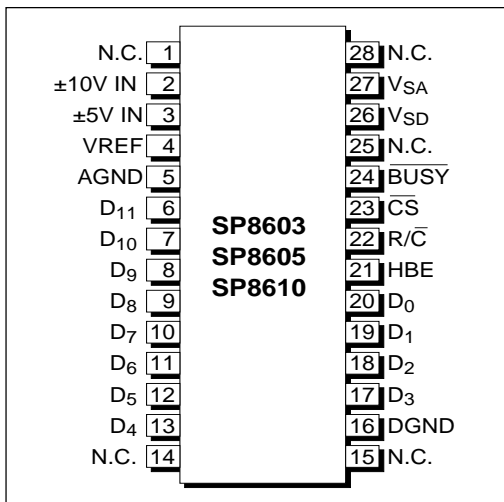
N.C. 1
±10V IN 2
±5V IN 3
VREF 4
AGND 5
$D_{11}$ 6
$D_{10}$ 7
$D_9$ 8
$D_8$ 9
$D_7$ 10
$D_6$ 11
$D_5$ 12
$D_4$ 13
N.C. 14

SP8603
SP8605
SP8610

28 N.C.
27 $V_{SA}$
26 $V_{SD}$
25 N.C.
24 $\overline{BUSY}$
23 $\overline{CS}$
22 $R/\overline{C}$
21 HBE
20 $D_0$
19 $D_1$
18 $D_2$
17 $D_3$
16 DGND
15 N.C.